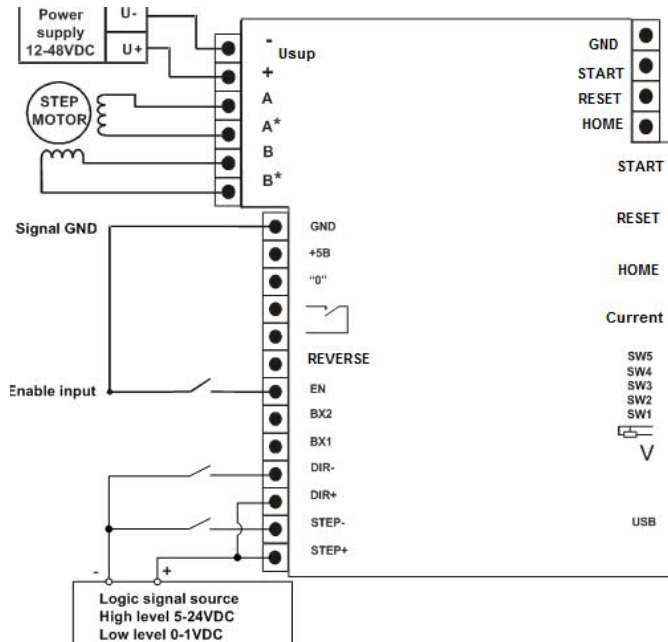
Power supply 12-48VDC
U-
U+
-
Usup
+
A
A*
B
B*
STEP MOTOR
GND
START
RESET
HOME
START
RESET
HOME
Current
SW5
SW4
SW3
SW2
SW1
V
USB
Signal GND
GND
+5B
"0"
REVERSE
Enable input
EN
BX2
BX1
DIR-
DIR+
STEP-
STEP+
-
+
Logic signal source
High level 5-24VDC
Low level 0-1VDC